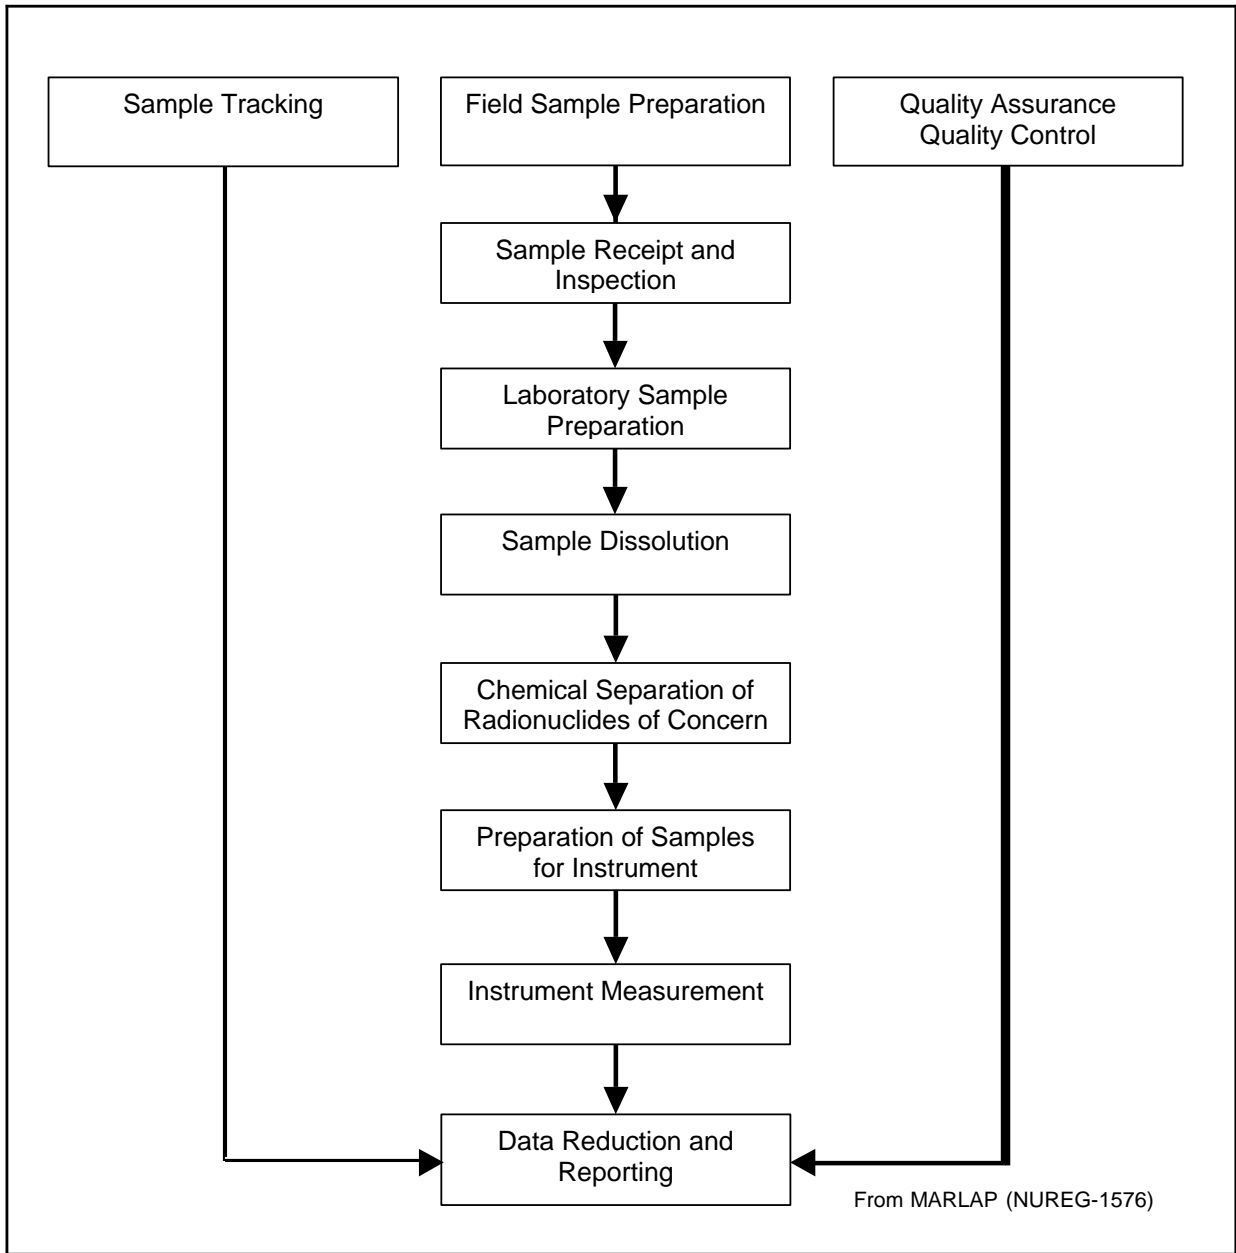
Sample Tracking

Field Sample Preparation

Quality Assurance
Quality Control

Sample Receipt and Inspection

Laboratory Sample Preparation

Sample Dissolution

Chemical Separation of Radionuclides of Concern

Preparation of Samples for Instrument

Instrument Measurement

Data Reduction and Reporting

From MARLAP (NUREG-1576)